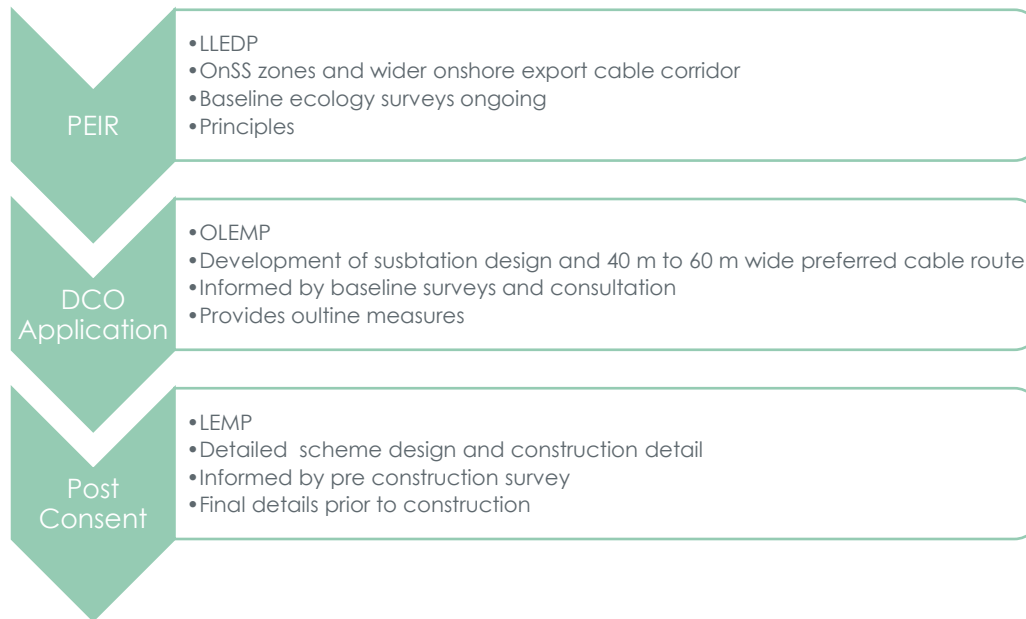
PEIR

- LLEDP
- OnSS zones and wider onshore export cable corridor
- Baseline ecology surveys ongoing
- Principles

DCO Application

- OLEMP
- Development of susbtation design and 40 m to 60 m wide preferred cable route
- Informed by baseline surveys and consultation
- Provides oultine measures

Post Consent

- LEMP
- Detailed scheme design and construction detail
- Informed by pre construction survey
- Final details prior to construction